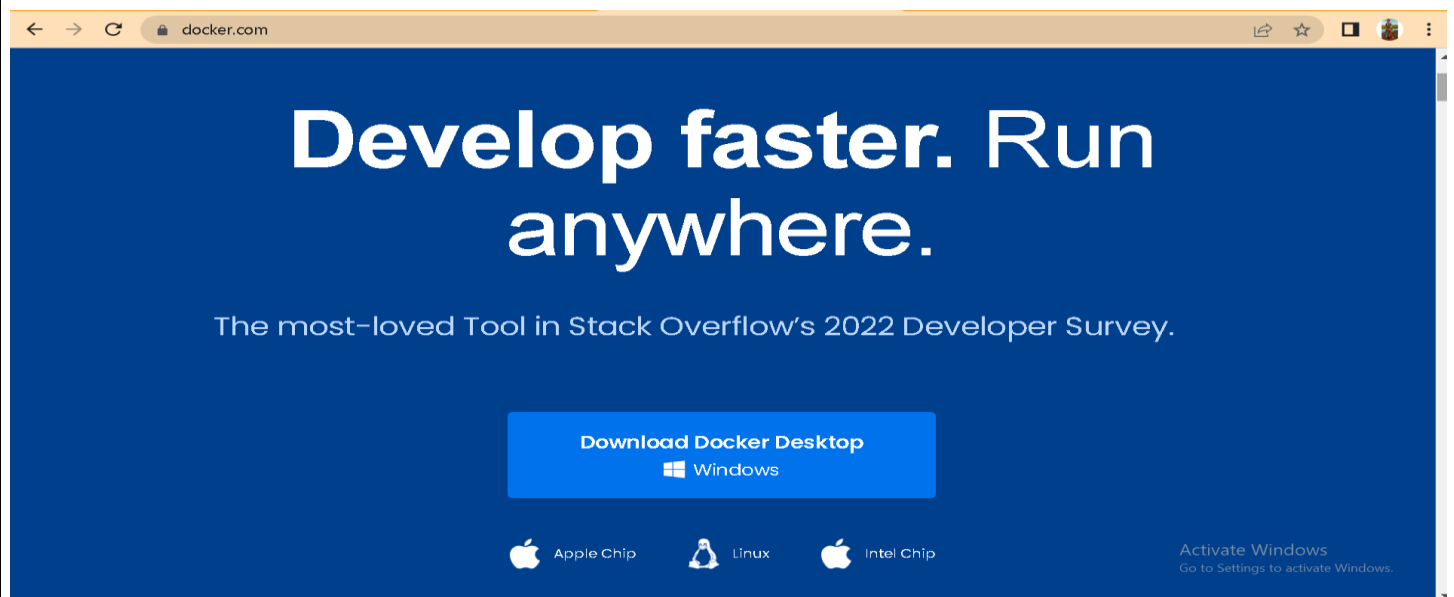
docker.com

Develop faster. Run anywhere.

The most-loved Tool in Stack Overflow's 2022 Developer Survey.

Download Docker Desktop
Windows

Apple Chip
Linux
Intel Chip

Activate Windows
Go to Settings to activate Windows.